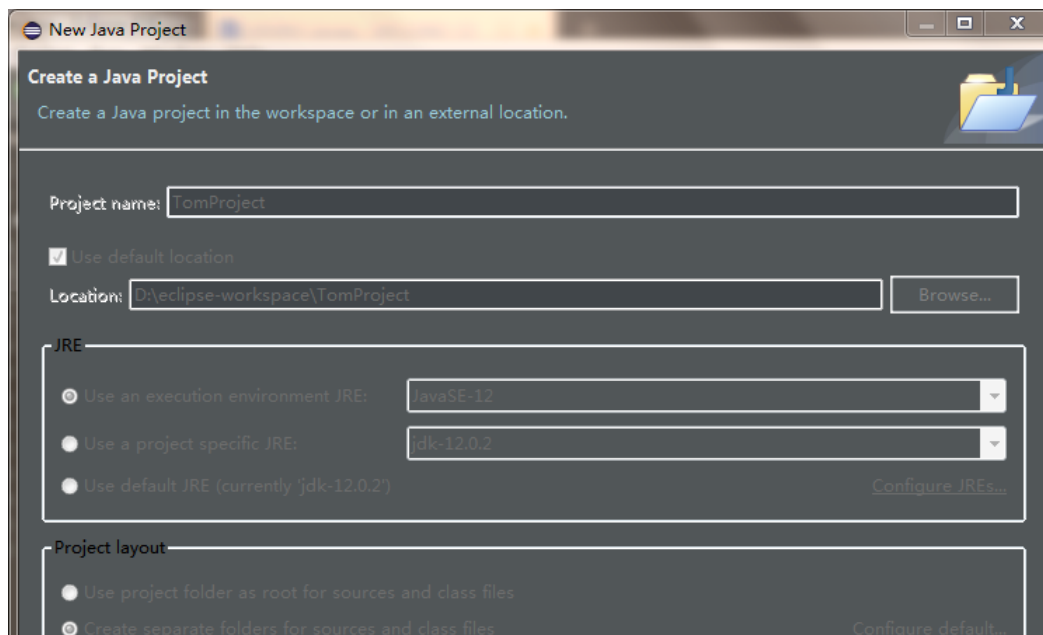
New Java Project

Create a Java Project

Create a Java project in the workspace or in an external location.

Project name: TomProject

Use default location

Location: D:\eclipse-workspace\TomProject

Browse...

JRE

Use an execution environment JRE: JavaSE-12

Use a project specific JRE: jdk-12.0.2

Use default JRE (currently 'jdk-12.0.2')

Configure JREs...

Project layout

Use project folder as root for sources and class files

Create separate folders for sources and class files

Configure default...